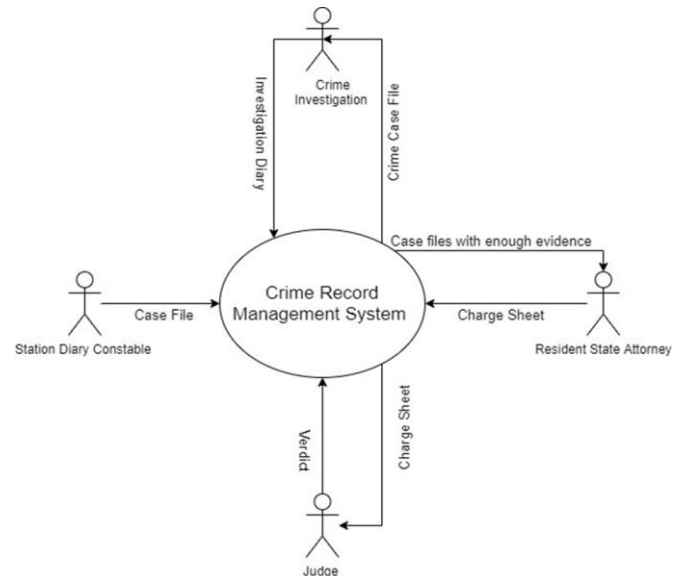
Crime Investigation

Investigation Diary

Crime Case File

Case files with enough evidence

Station Diary Constable

Case File

Crime Record Management System

Charge Sheet

Resident State Attorney

Verdict

Charge Sheet

Judge